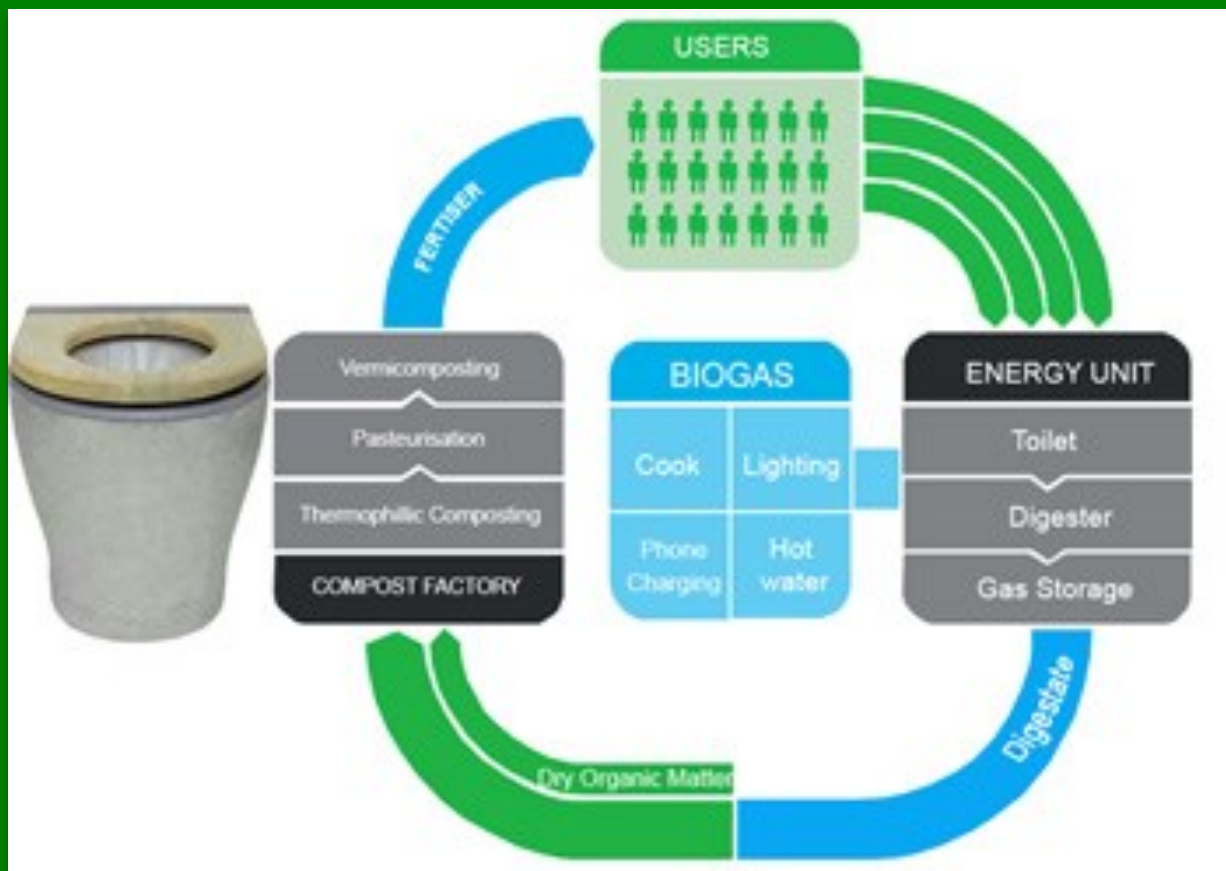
USERS

FERTISER

Vermicomposting

Pasteurisation

Thermophillic Composting

COMPOST FACTORY

BIOGAS

| Cook | Lighting |
|---|---|
| Phone Charging | Hot water |

ENERGY UNIT

Toilet

Digester

Gas Storage

Digestate

Dry Organic Matter